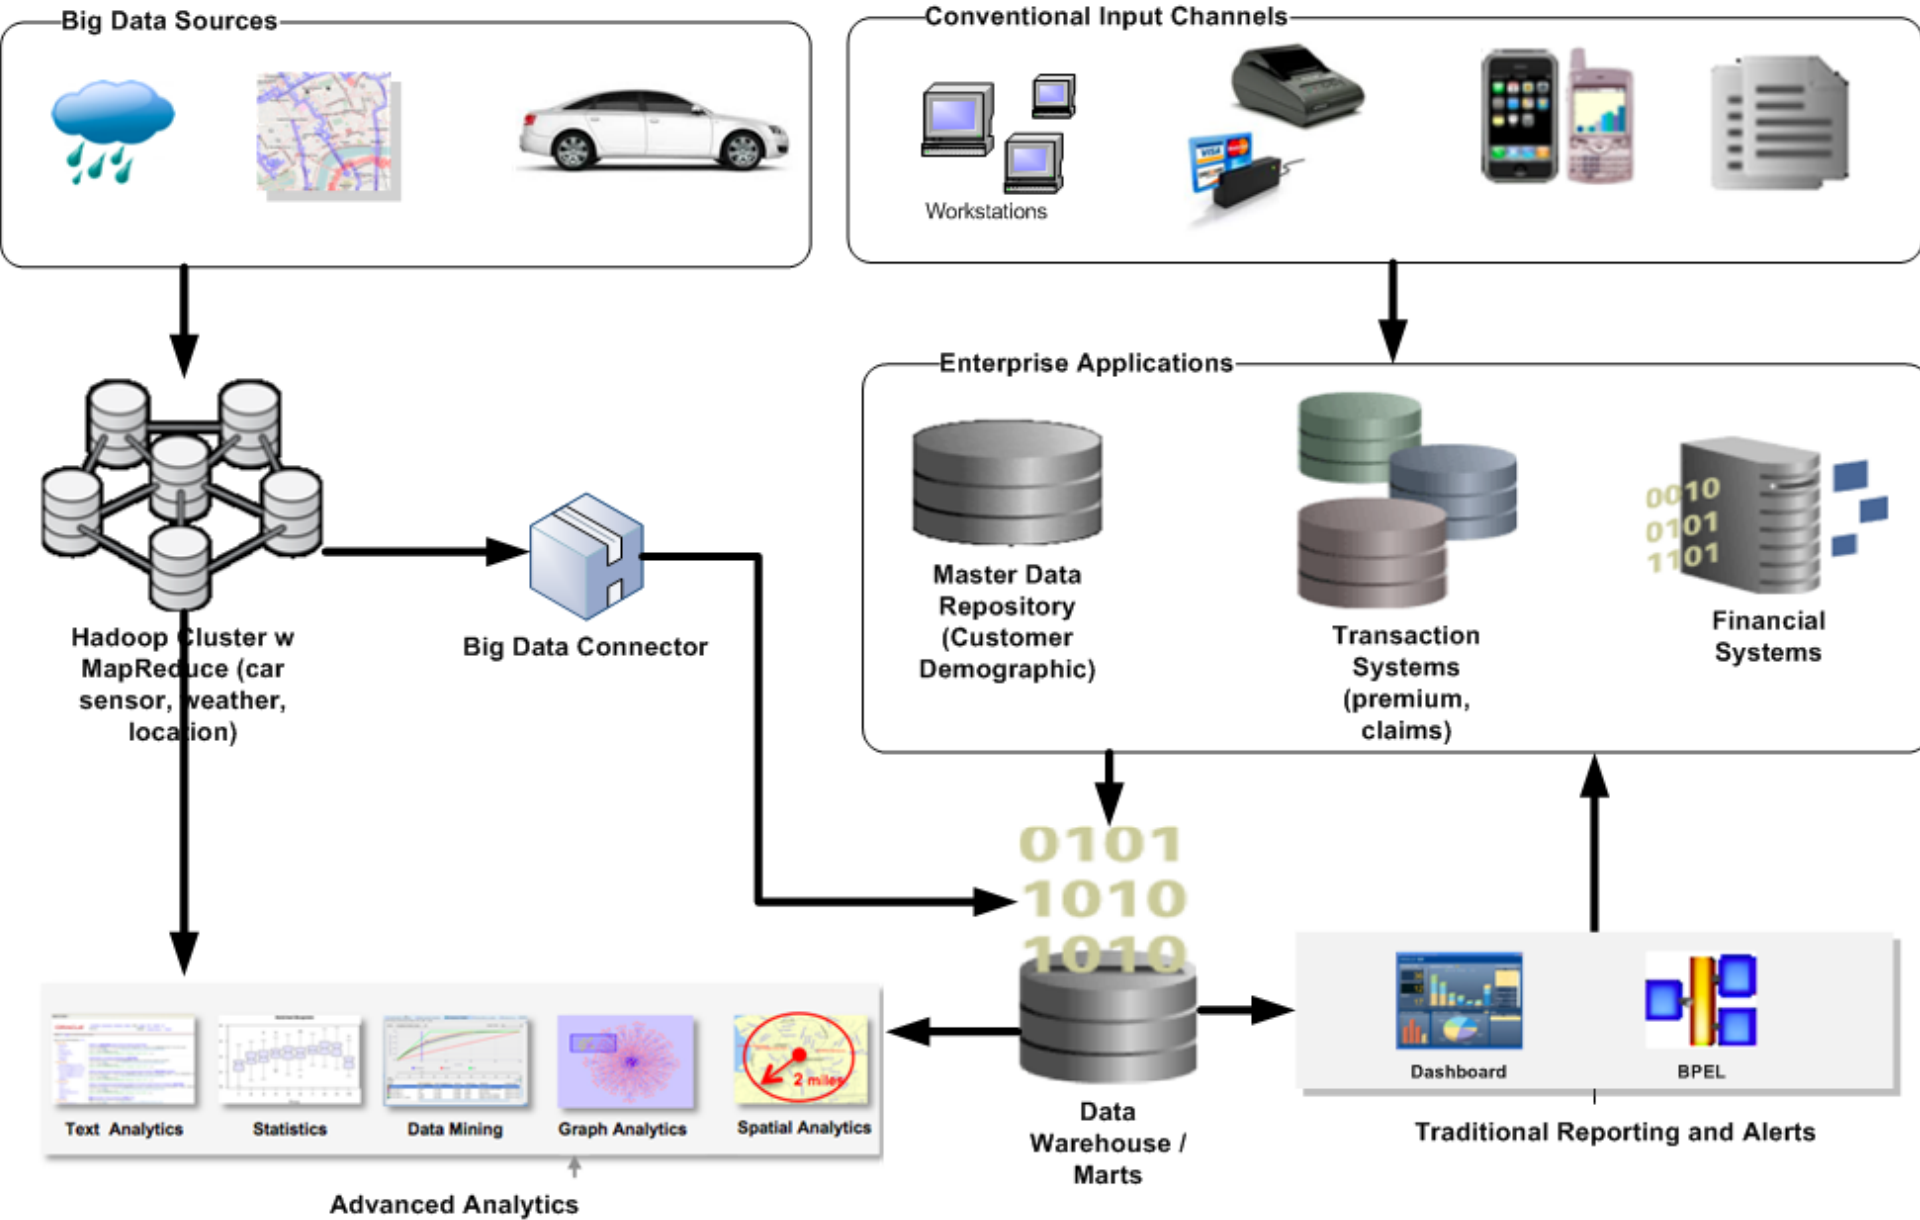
Big Data Sources

Conventional Input Channels

Workstations

Enterprise Applications

Master Data Repository (Customer Demographic)

Transaction Systems (premium, claims)

0010
0101
1101

Financial Systems

Hadoop Cluster w MapReduce (car sensor, weather, location)

Big Data Connector

0101
1010
1010

Data Warehouse / Marts

Text Analytics

Statistics

Data Mining

Graph Analytics

2 miles

Spatial Analytics

Advanced Analytics

Dashboard

BPEL

Traditional Reporting and Alerts